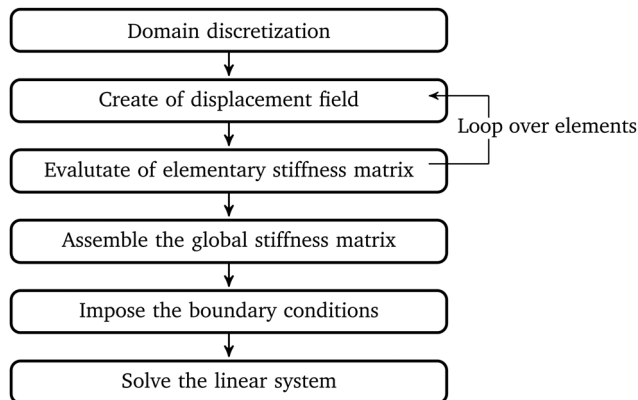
Domain discretization

Create of displacement field

Loop over elements

Evalutate of elementary stiffness matrix

Assemble the global stiffness matrix

Impose the boundary conditions

Solve the linear system